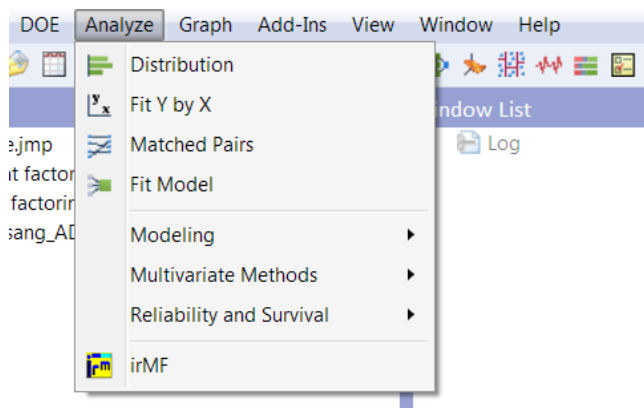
DOE Analyze Graph Add-Ins View Window Help

Distribution
Fit Y by X
Matched Pairs
Fit Model
Modeling
Multivariate Methods
Reliability and Survival
irMF

indow List
Log

e.jmp
t factor
factorin
sang_AD